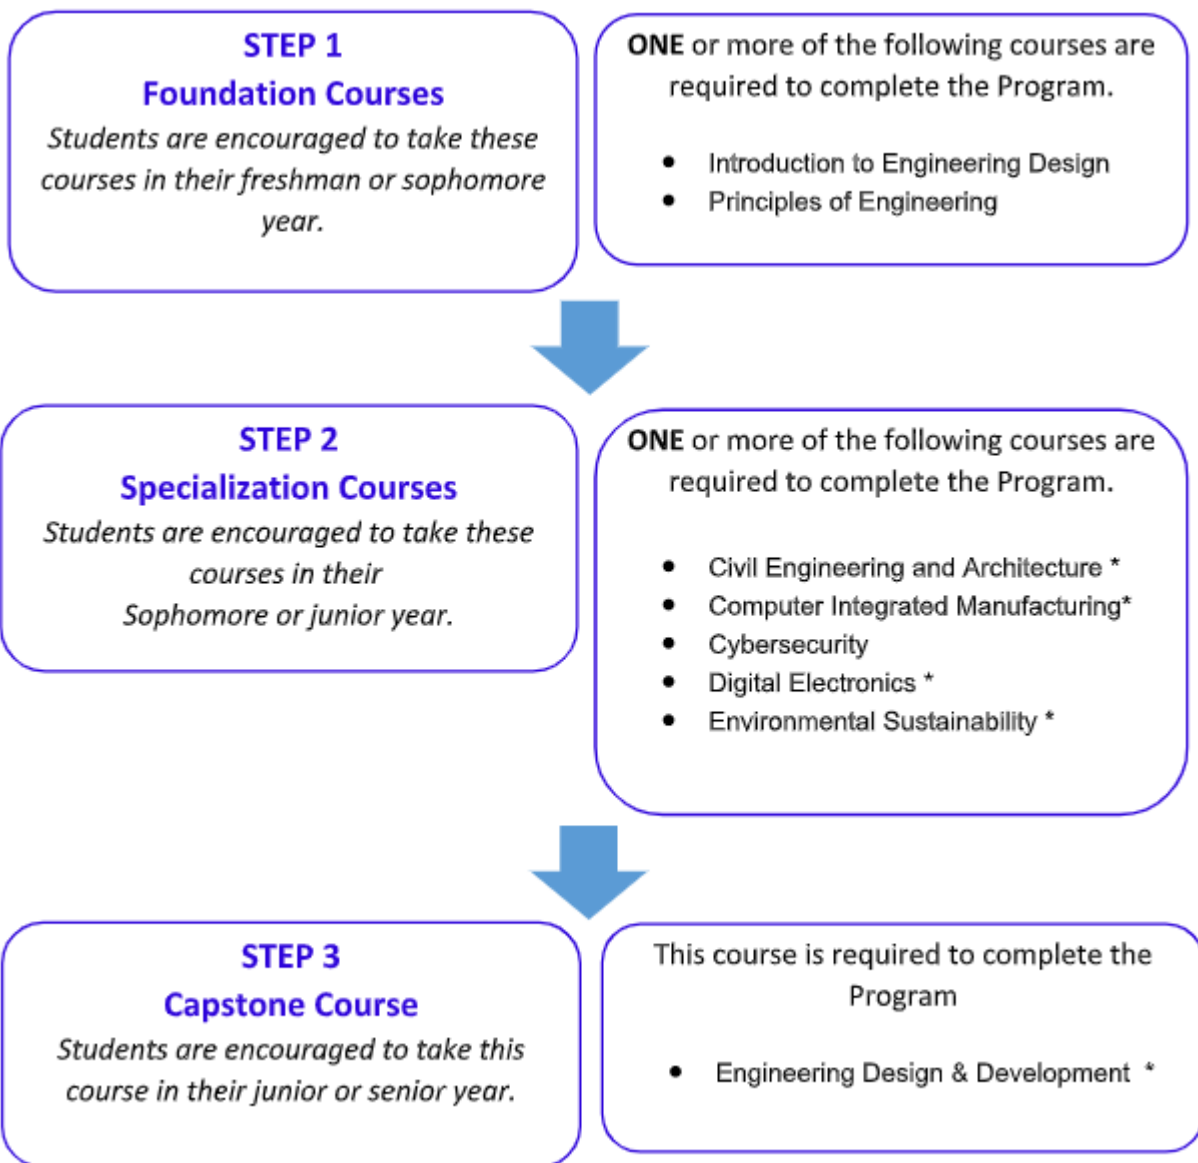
STEP 1
Foundation Courses
Students are encouraged to take these courses in their freshman or sophomore year.

ONE or more of the following courses are required to complete the Program.

- Introduction to Engineering Design
- Principles of Engineering

STEP 2
Specialization Courses
Students are encouraged to take these courses in their Sophomore or junior year.

ONE or more of the following courses are required to complete the Program.

- Civil Engineering and Architecture *
- Computer Integrated Manufacturing*
- Cybersecurity
- Digital Electronics *
- Environmental Sustainability *

STEP 3
Capstone Course
Students are encouraged to take this course in their junior or senior year.

This course is required to complete the Program

- Engineering Design & Development *